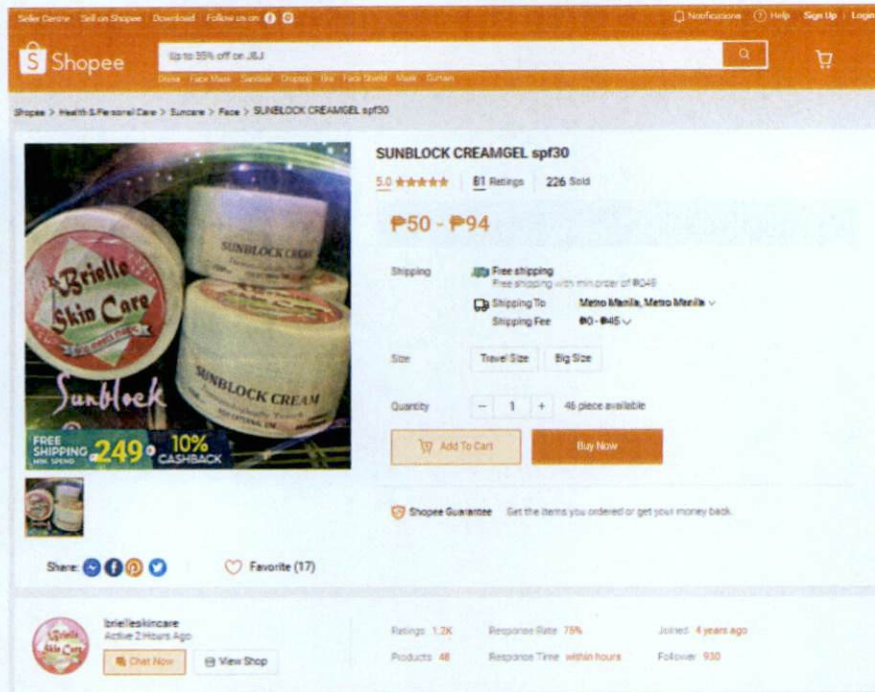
Seller Centre | Sell on Shopee | Download | Follow us on

Notifications | Help | Sign Up | Login

Shopee

Up to 35% off on J&J

Dress Face Mask Sandals Dropship Bra Face Shield Mask Curtain

Shopee > Health & Personal Care > Suncare > Face > SUNBLOCK CREAMGEL spf30

Brielle Skin Care

SUNBLOCK CREAM

SUNBLOCK CREAM

Sunblock

FREE SHIPPING MIN. SPEND ₱249 10% CASHBACK

SUNBLOCK CREAMGEL spf30

5.0 ★★★★★ | 81 Ratings | 226 Sold

₱50 - ₱94

Shipping

Free shipping
Free shipping with min order of ₱049

Shipping To Metro Manila, Metro Manila

Shipping Fee ₱0 - ₱45

Size Travel Size Big Size

Quantity − 1 + 46 piece available

Add To Cart

Buy Now

Shopee Guarantee Get the items you ordered or get your money back.

Share:

Favorite (17)

brielleskincare
Active 2 Hours Ago

Chat Now

View Shop

Ratings 1.2K

Products 48

Response Rate 75%

Response Time within hours

Joined 4 years ago

Follower 930